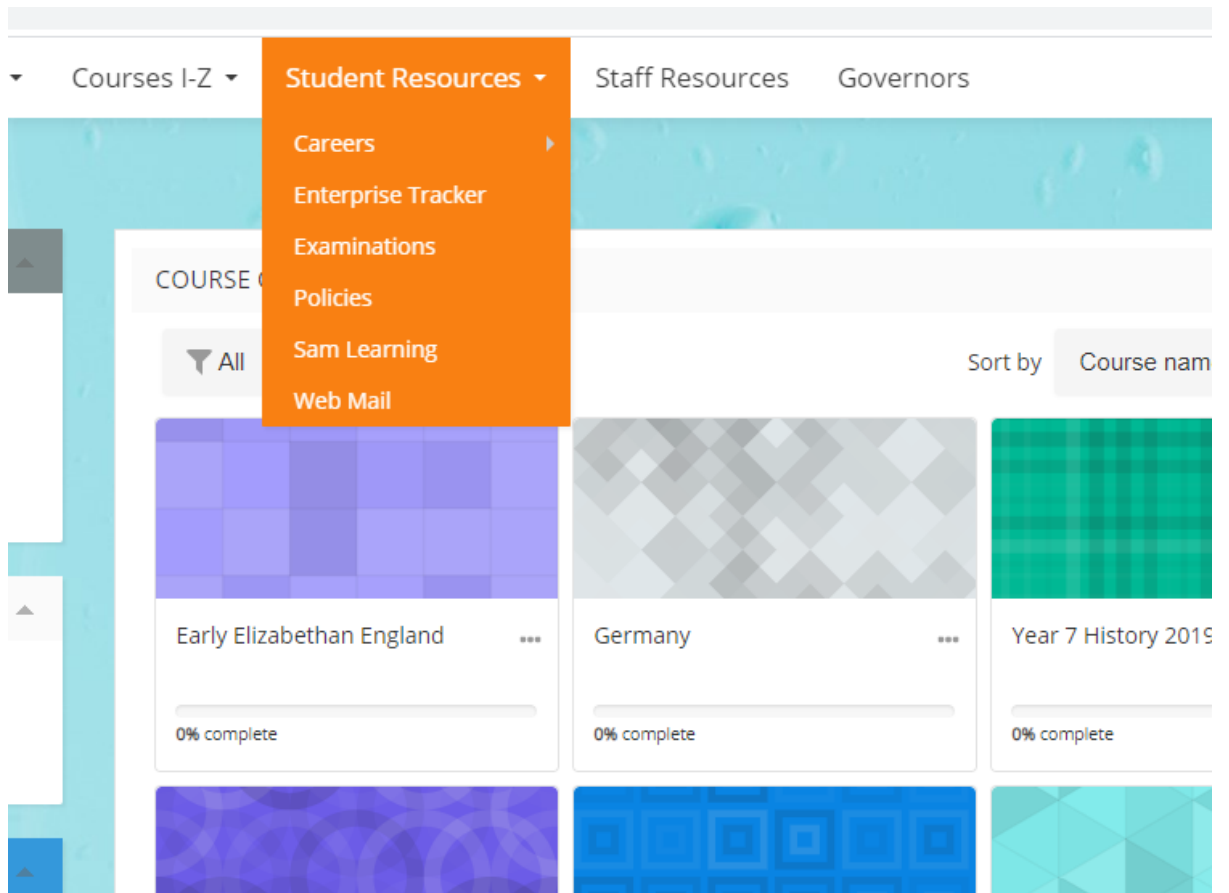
Courses I-Z Student Resources Staff Resources Governors

Careers
Enterprise Tracker
Examinations
Policies
Sam Learning
Web Mail

COURSE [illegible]

All

Sort by Course nam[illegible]

Early Elizabethan England
0% complete

Germany
0% complete

Year 7 History 201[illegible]
0% complete